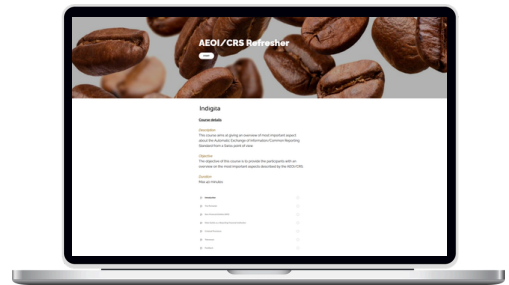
AEOI/CRS Refresher

Start

Indigita

Course details

Description
This course aims at giving an overview of most important aspect about the Automatic Exchange of Information/Common Reporting Standard from a basic point of view.

Objective
The objective of this course is to provide the participants with an overview on the most important aspects described by the AEOI/CRS.

Duration
Max. 40 minutes

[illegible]
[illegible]
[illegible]
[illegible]
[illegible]
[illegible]
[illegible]